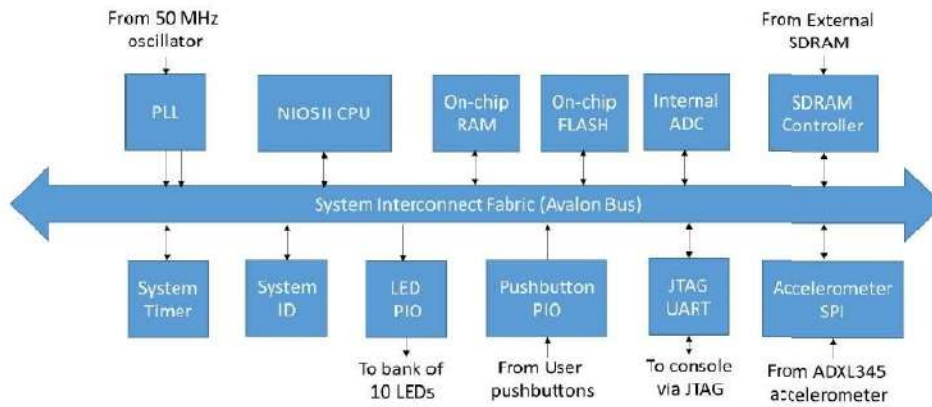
From 50 MHz oscillator

From External SDRAM

PLL

NIOSII CPU

On-chip RAM

On-chip FLASH

Internal ADC

SDRAM Controller

System Interconnect Fabric (Avalon Bus)

System Timer

System ID

LED PIO

Pushbutton PIO

JTAG UART

Accelerometer SPI

To bank of 10 LEDs

From User pushbuttons

To console via JTAG

From ADXL345 accelerometer